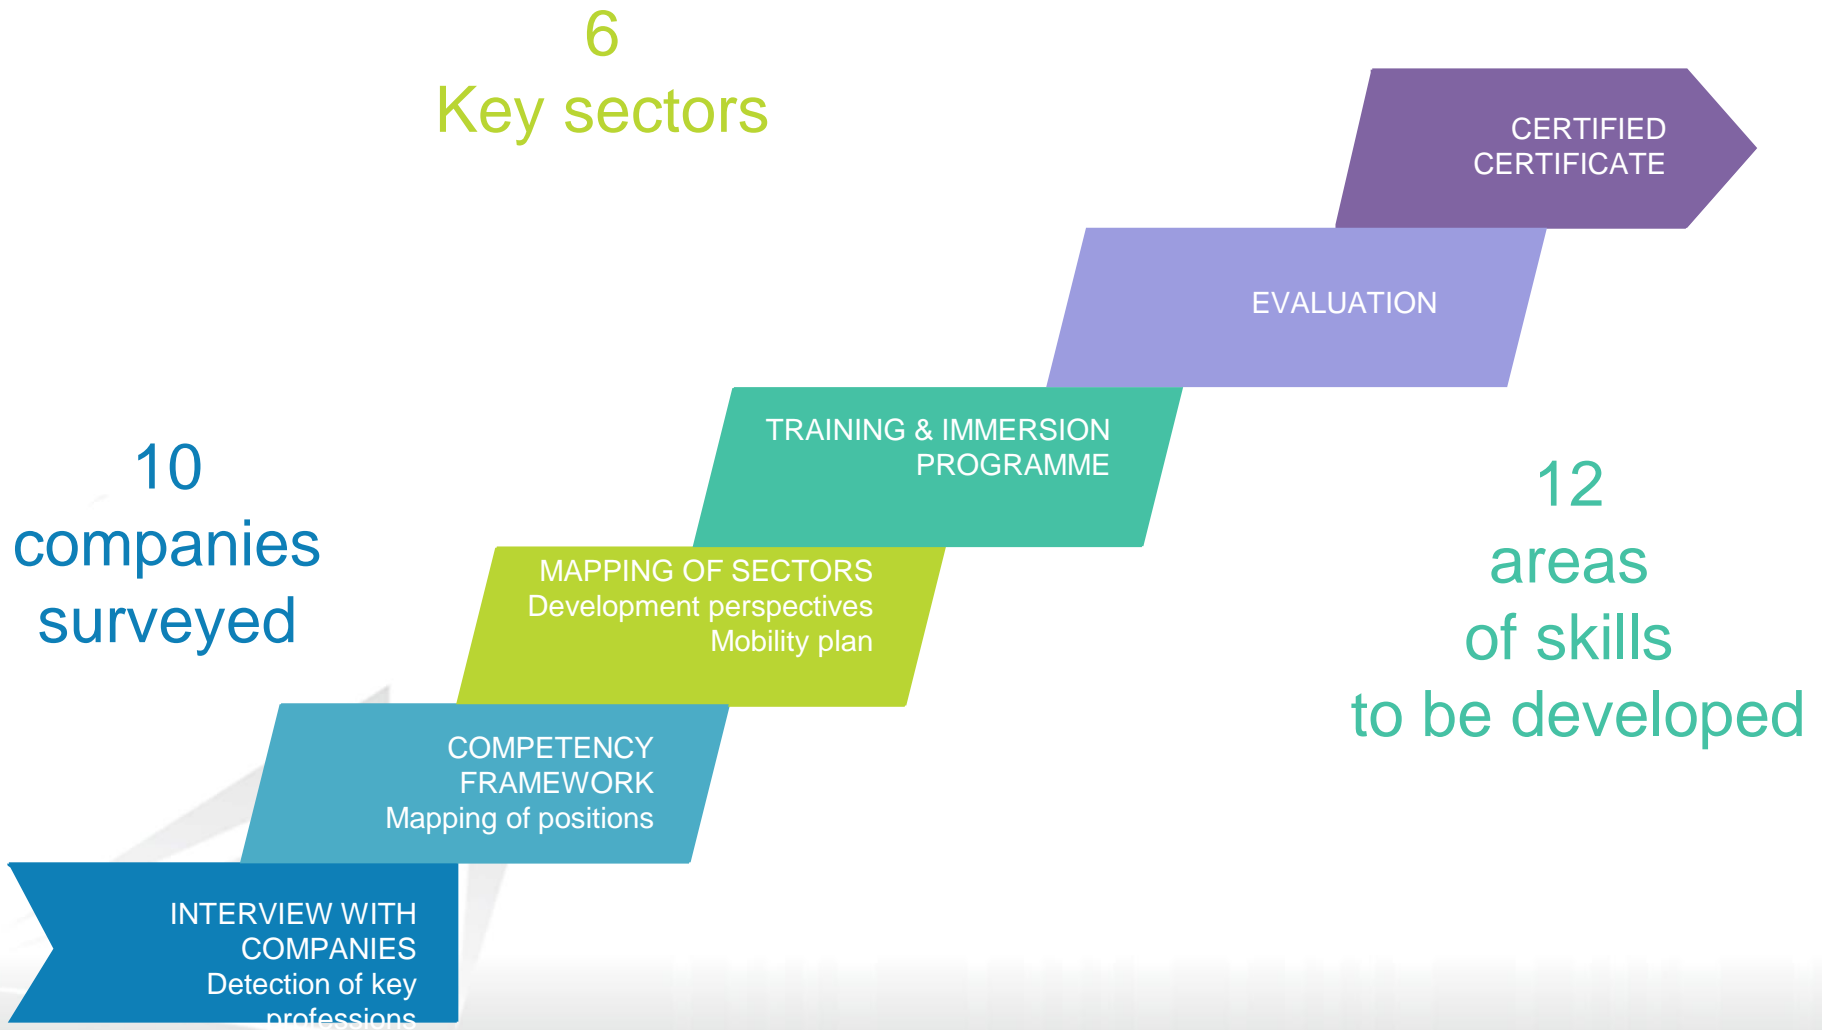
6
Key sectors

CERTIFIED CERTIFICATE

EVALUATION

TRAINING & IMMERSION PROGRAMME

10
companies
surveyed

12
areas
of skills
to be developed

MAPPING OF SECTORS
Development perspectives
Mobility plan

COMPETENCY FRAMEWORK
Mapping of positions

INTERVIEW WITH COMPANIES
Detection of key professions